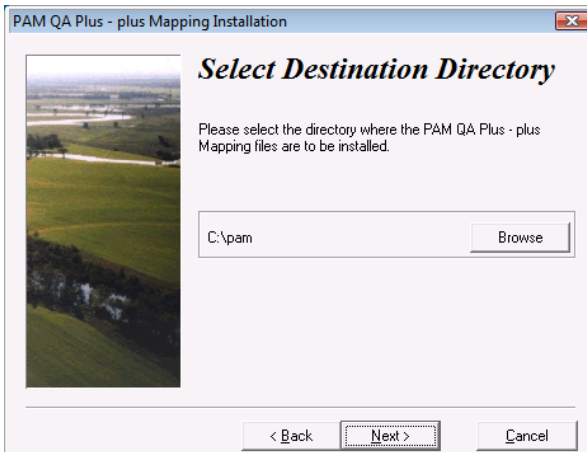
PAM QA Plus - plus Mapping Installation

Select Destination Directory

Please select the directory where the PAM QA Plus - plus Mapping files are to be installed.

C:\pam

Browse

< Back

Next >

Cancel